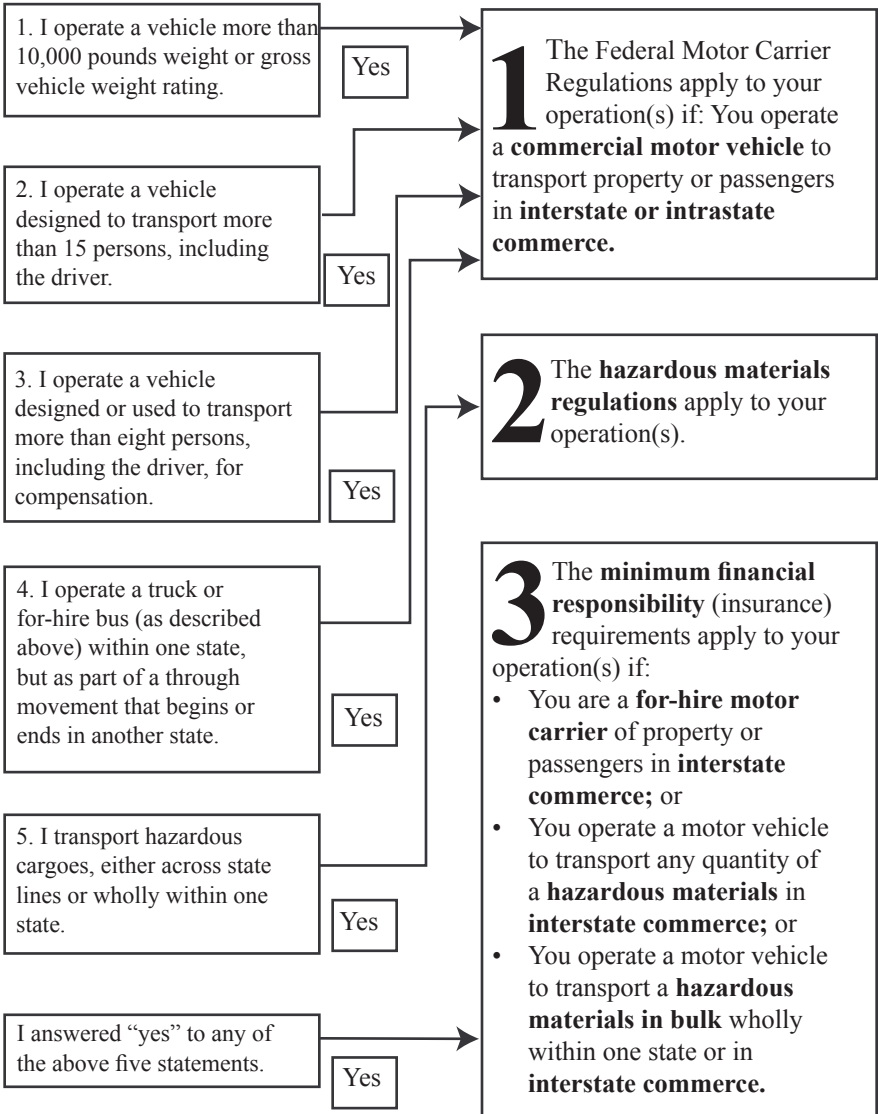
1. I operate a vehicle more than 10,000 pounds weight or gross vehicle weight rating.

Yes

2. I operate a vehicle designed to transport more than 15 persons, including the driver.

Yes

3. I operate a vehicle designed or used to transport more than eight persons, including the driver, for compensation.

Yes

4. I operate a truck or for-hire bus (as described above) within one state, but as part of a through movement that begins or ends in another state.

Yes

5. I transport hazardous cargoes, either across state lines or wholly within one state.

Yes

I answered "yes" to any of the above five statements.

Yes

1 The Federal Motor Carrier Regulations apply to your operation(s) if: You operate a **commercial motor vehicle** to transport property or passengers in **interstate or intrastate commerce.**

2 The **hazardous materials regulations** apply to your operation(s).

3 The **minimum financial responsibility** (insurance) requirements apply to your operation(s) if:
• You are a **for-hire motor carrier** of property or passengers in **interstate commerce;** or
• You operate a motor vehicle to transport any quantity of a **hazardous materials** in **interstate commerce;** or
• You operate a motor vehicle to transport a **hazardous materials in bulk** wholly within one state or in **interstate commerce.**